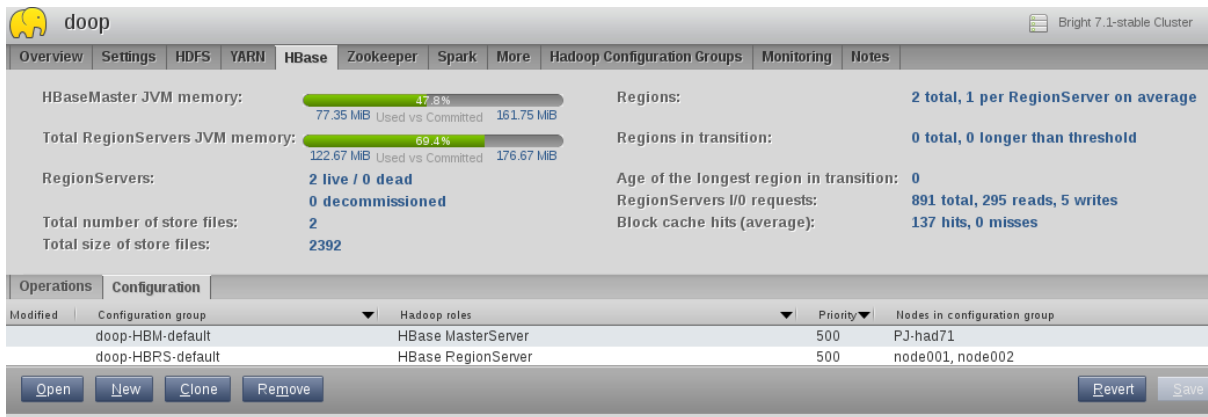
doop

Bright 7.1-stable Cluster

Overview | Settings | HDFS | YARN | HBase | Zookeeper | Spark | More | Hadoop Configuration Groups | Monitoring | Notes

HBaseMaster JVM memory: 47.8% 77.35 MiB Used vs Committed 161.75 MiB

Total RegionServers JVM memory: 69.4% 122.67 MiB Used vs Committed 176.67 MiB

RegionServers: 2 live / 0 dead

0 decommissioned

Total number of store files: 2

Total size of store files: 2392

Regions: 2 total, 1 per RegionServer on average

Regions in transition: 0 total, 0 longer than threshold

Age of the longest region in transition: 0

RegionServers I/0 requests: 891 total, 295 reads, 5 writes

Block cache hits (average): 137 hits, 0 misses

Operations | Configuration

| Modified | Configuration group | Hadoop roles | Priority | Nodes in configuration group |
|---|---|---|---|---|
| | doop-HBM-default | HBase MasterServer | 500 | PJ-had71 |
| | doop-HBRS-default | HBase RegionServer | 500 | node001, node002 |

Open | New | Clone | Remove | Revert | Save